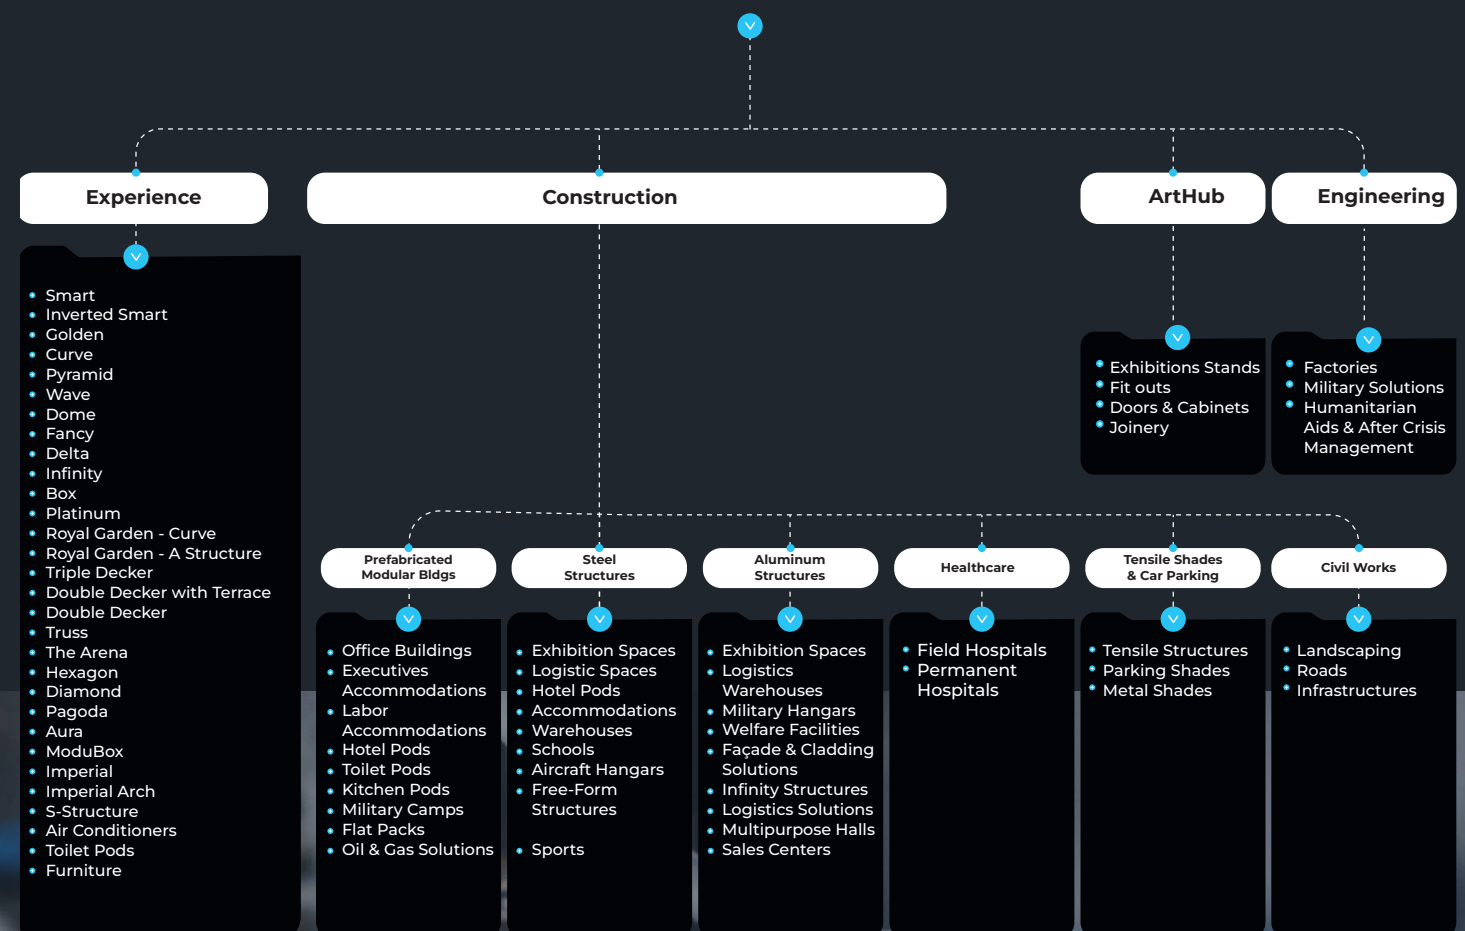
Experience

- Smart
- Inverted Smart
- Golden
- Curve
- Pyramid
- Wave
- Dome
- Fancy
- Delta
- Infinity
- Box
- Platinum
- Royal Garden - Curve
- Royal Garden - A Structure
- Triple Decker
- Double Decker with Terrace
- Double Decker
- Truss
- The Arena
- Hexagon
- Diamond
- Pagoda
- Aura
- ModuBox
- Imperial
- Imperial Arch
- S-Structure
- Air Conditioners
- Toilet Pods
- Furniture

Construction

Prefabricated Modular Bldgs

- Office Buildings
- Executives Accommodations
- Labor Accommodations
- Hotel Pods
- Toilet Pods
- Kitchen Pods
- Military Camps
- Flat Packs
- Oil & Gas Solutions

Steel Structures

- Exhibition Spaces
- Logistic Spaces
- Hotel Pods
- Accommodations
- Warehouses
- Schools
- Aircraft Hangars
- Free-Form Structures
- Sports

Aluminum Structures

- Exhibition Spaces
- Logistics Warehouses
- Military Hangars
- Welfare Facilities
- Façade & Cladding Solutions
- Infinity Structures
- Logistics Solutions
- Multipurpose Halls
- Sales Centers

Healthcare

- Field Hospitals
- Permanent Hospitals

Tensile Shades & Car Parking

- Tensile Structures
- Parking Shades
- Metal Shades

Civil Works

- Landscaping
- Roads
- Infrastructures

ArtHub

- Exhibitions Stands
- Fit outs
- Doors & Cabinets
- Joinery

Engineering

- Factories
- Military Solutions
- Humanitarian Aids & After Crisis Management